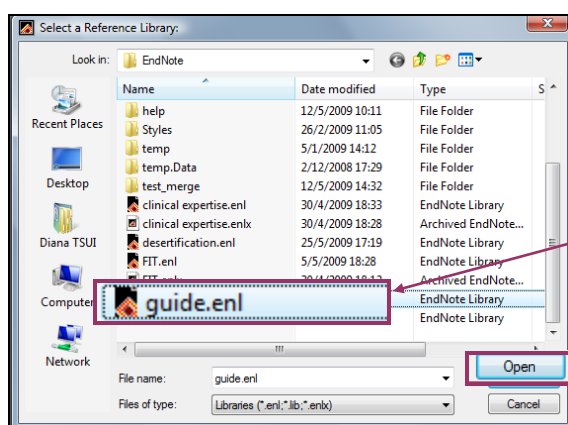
Select a Reference Library:

Look in: EndNote

Recent Places
Desktop
Diana TSUI
Computer
Network

| Name | Date modified | Type | S |
|---|---|---|---|
| help | 12/5/2009 10:11 | File Folder | |
| Styles | 26/2/2009 11:05 | File Folder | |
| temp | 5/1/2009 14:12 | File Folder | |
| temp.Data | 2/12/2008 17:29 | File Folder | |
| test_merge | 12/5/2009 14:32 | File Folder | |
| clinical expertise.enl | 30/4/2009 18:33 | EndNote Library | |
| clinical expertise.enlx | 30/4/2009 18:28 | Archived EndNote... | |
| desertification.enl | 25/5/2009 17:19 | EndNote Library | |
| FIT.enl | 5/5/2009 18:28 | EndNote Library | |
| FIT.enlx | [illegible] | Archived EndNote... | |
| guide.enl | | EndNote Library | |
| | | EndNote Library | |

File name: guide.enl
Files of type: Libraries (*.enl;*.lib;*.enlx)

Open
Cancel